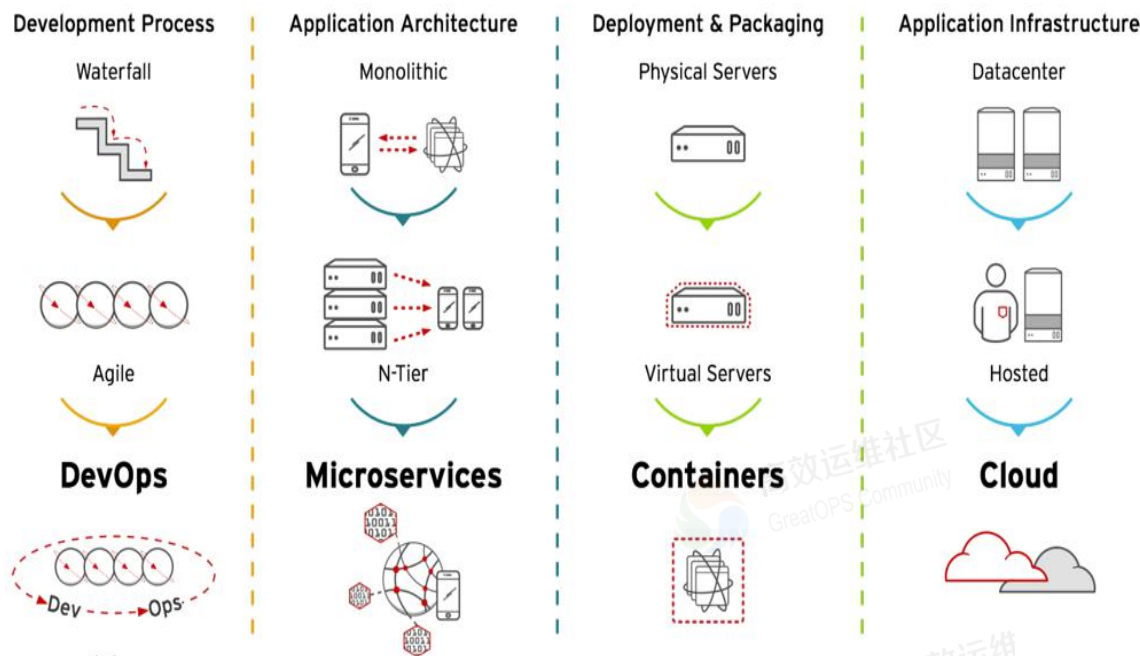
Development Process

Waterfall

Agile

DevOps

Dev Ops

Application Architecture

Monolithic

N-Tier

Microservices

0101
1001
0101

Deployment & Packaging

Physical Servers

Virtual Servers

Containers

高效运维社区
GreatOPS Community

Application Infrastructure

Datacenter

Hosted

Cloud